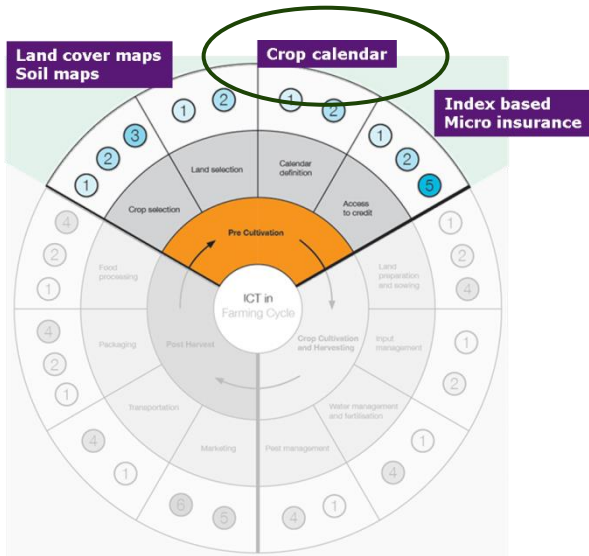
Land cover maps
Soil maps

Crop calendar

Index based
Micro insurance

1
2
3
2
1
1
2
1
2
1
2
5

Crop selection
Land selection
Calendar definition
Access to credit

Pre Cultivation

ICT in
Farming Cycle

Crop Cultivation and Harvesting

Post Harvest

Food processing
Packaging
Transportation
Marketing
Pest management
Water management and fertilisation
Input management
Land preparation and sowing

4
2
1
4
2
1
4
1
6
5
4
1
4
1
2
1
1
2
4